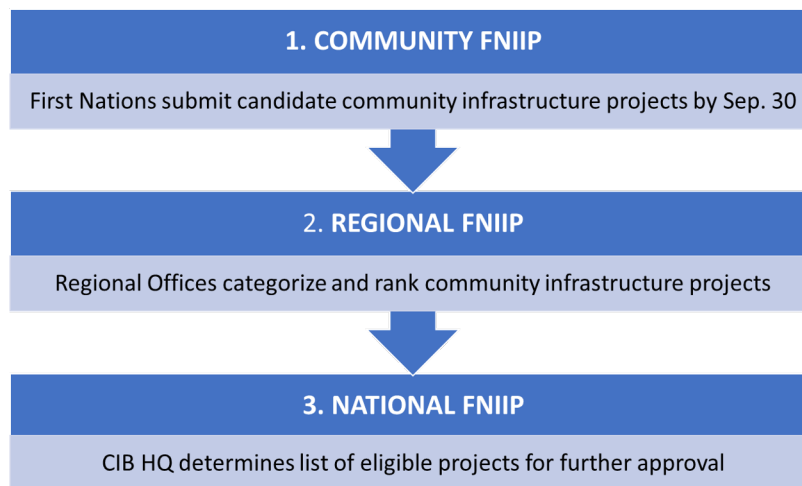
1. COMMUNITY FNIIP

First Nations submit candidate community infrastructure projects by Sep. 30

2. REGIONAL FNIIP

Regional Offices categorize and rank community infrastructure projects

3. NATIONAL FNIIP

CIB HQ determines list of eligible projects for further approval